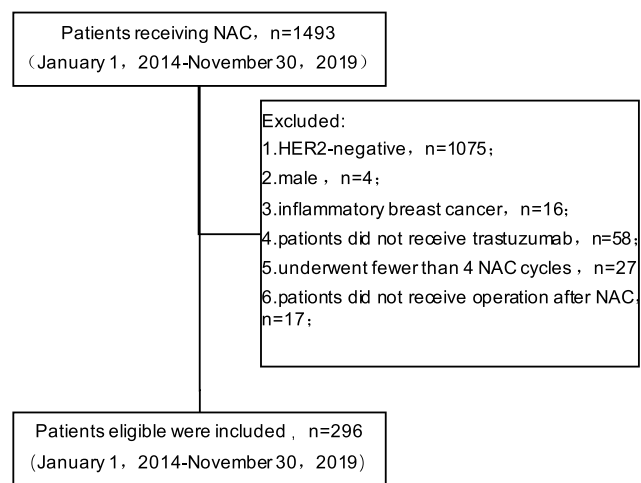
Patients receiving NAC，n=1493
（January 1，2014-November 30，2019）

Excluded:
1.HER2-negative，n=1075；
2.male，n=4；
3.inflammatory breast cancer，n=16；
4.patoints did not receive trastuzumab，n=58；
5.underwent fewer than 4 NAC cycles，n=27
6.patoints did not receive operation after NAC，n=17；

Patients eligible were included，n=296
（January 1，2014-November 30，2019）